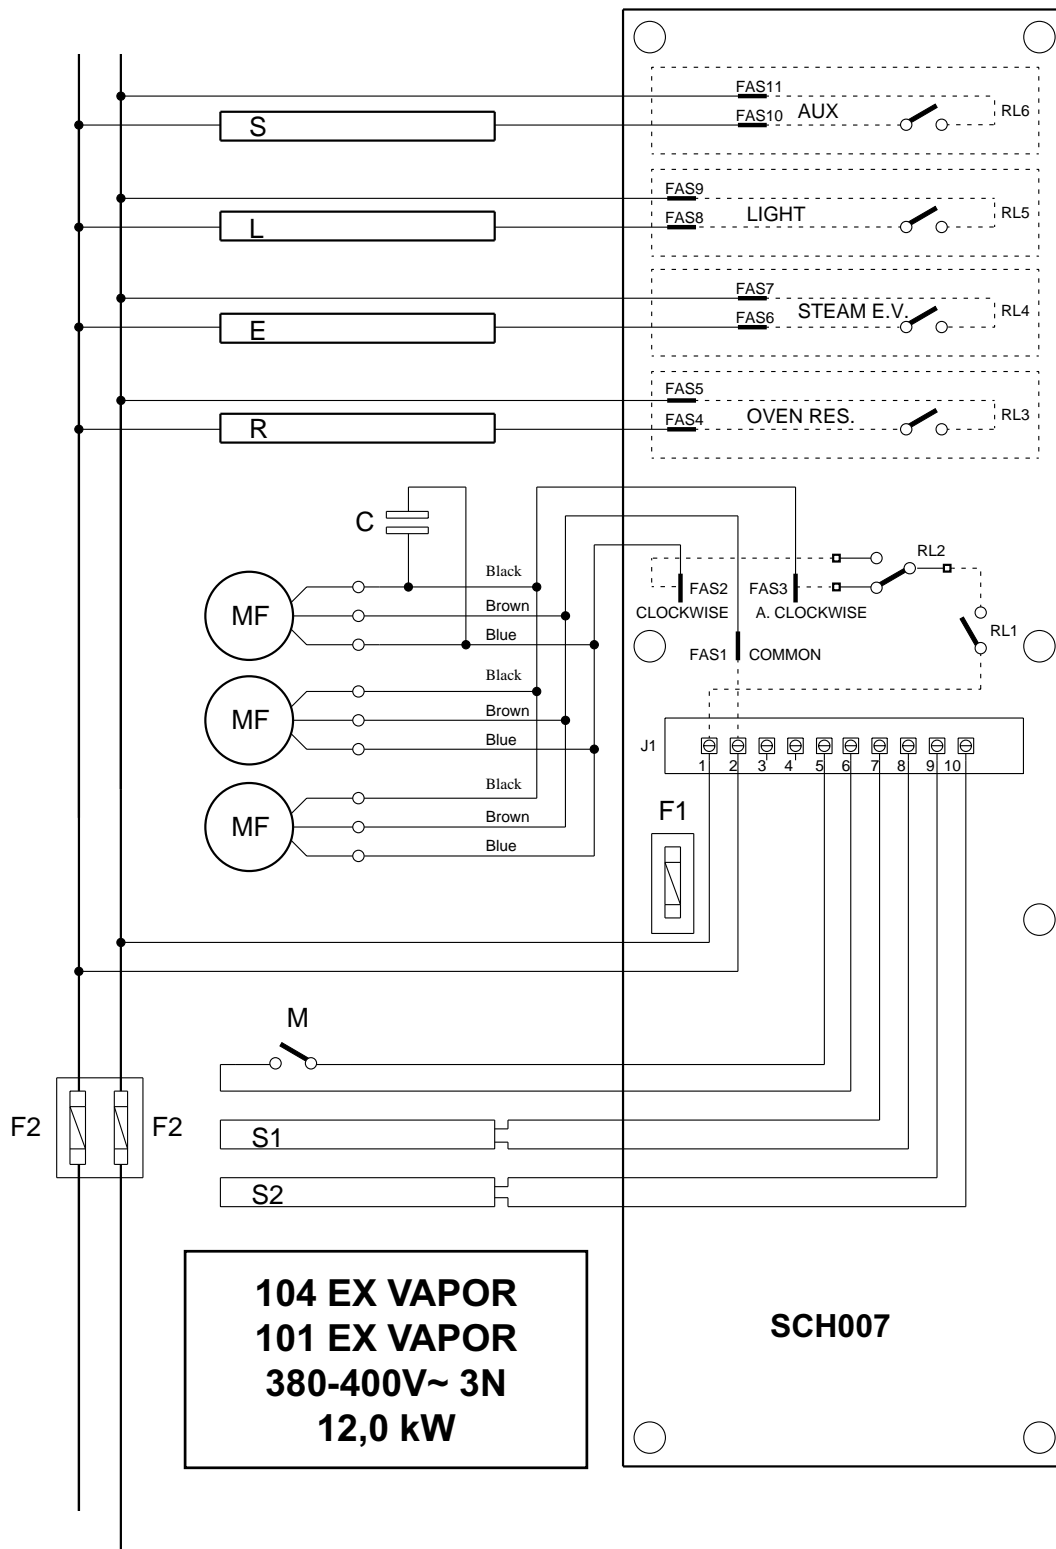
FAS11
S
FAS10 AUX
RL6
FAS9
L
FAS8 LIGHT
RL5
FAS7
E
FAS6 STEAM E.V.
RL4
FAS5
R
FAS4 OVEN RES.
RL3
C
RL2
Black
FAS2 FAS3
MF
Brown
CLOCKWISE A. CLOCKWISE
Blue
RL1
FAS1 COMMON
Black
MF
Brown
Blue
J1
1 2 3 4 5 6 7 8 9 10
Black
F1
MF
Brown
Blue
M
F2 F2
S1
S2

104 EX VAPOR
101 EX VAPOR
380-400V~ 3N
12,0 kW

SCH007